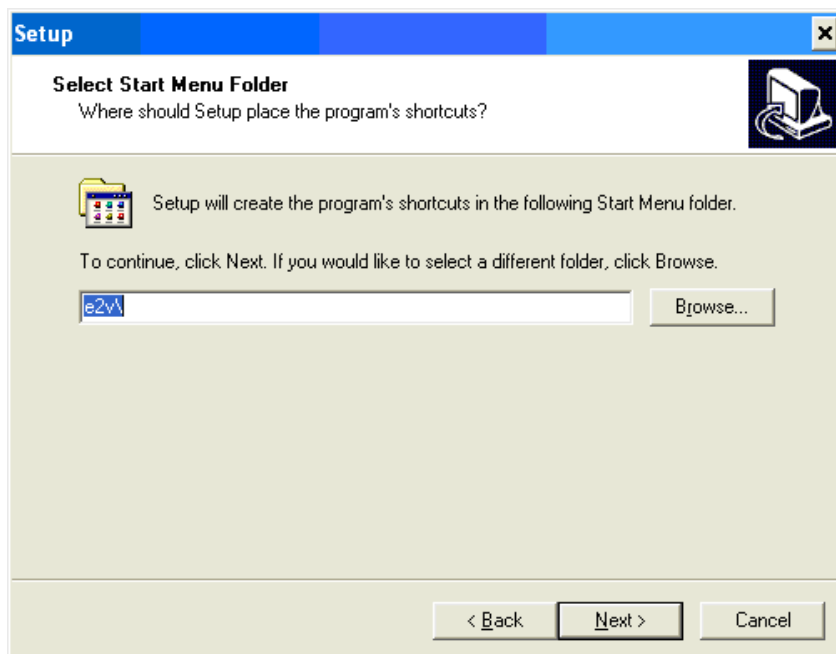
Setup

Select Start Menu Folder
Where should Setup place the program's shortcuts?

Setup will create the program's shortcuts in the following Start Menu folder.

To continue, click Next. If you would like to select a different folder, click Browse.

e2v\

Browse...

< Back

Next >

Cancel